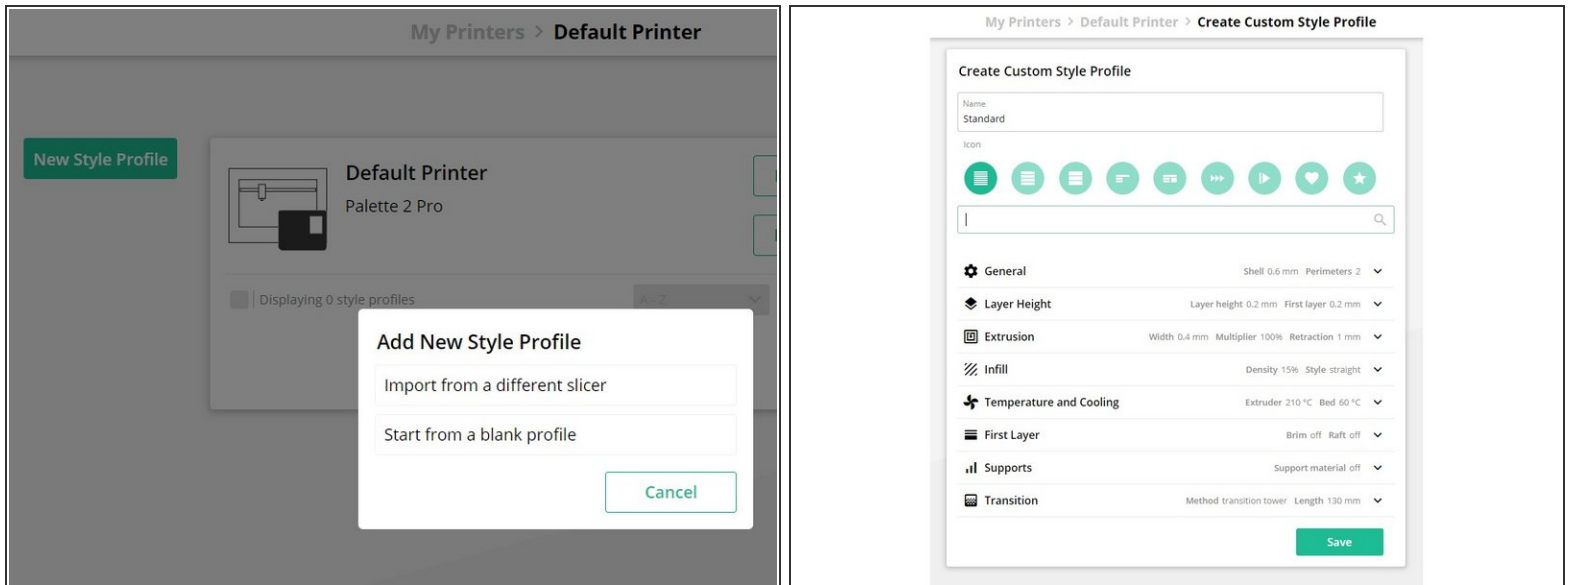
My Printers > Default Printer

New Style Profile

Default Printer
Palette 2 Pro

Displaying 0 style profiles

A - Z

Add New Style Profile

Import from a different slicer

Start from a blank profile

Cancel

My Printers > Default Printer > Create Custom Style Profile

Create Custom Style Profile

Name
Standard

Icon

General Shell 0.6 mm Perimeters 2

Layer Height Layer height 0.2 mm First layer 0.2 mm

Extrusion Width 0.4 mm Multiplier 100% Retraction 1 mm

Infill Density 15% Style straight

Temperature and Cooling Extruder 210 °C Bed 60 °C

First Layer Brim off Raft off

Supports Support material off

Transition Method transition tower Length 130 mm

Save